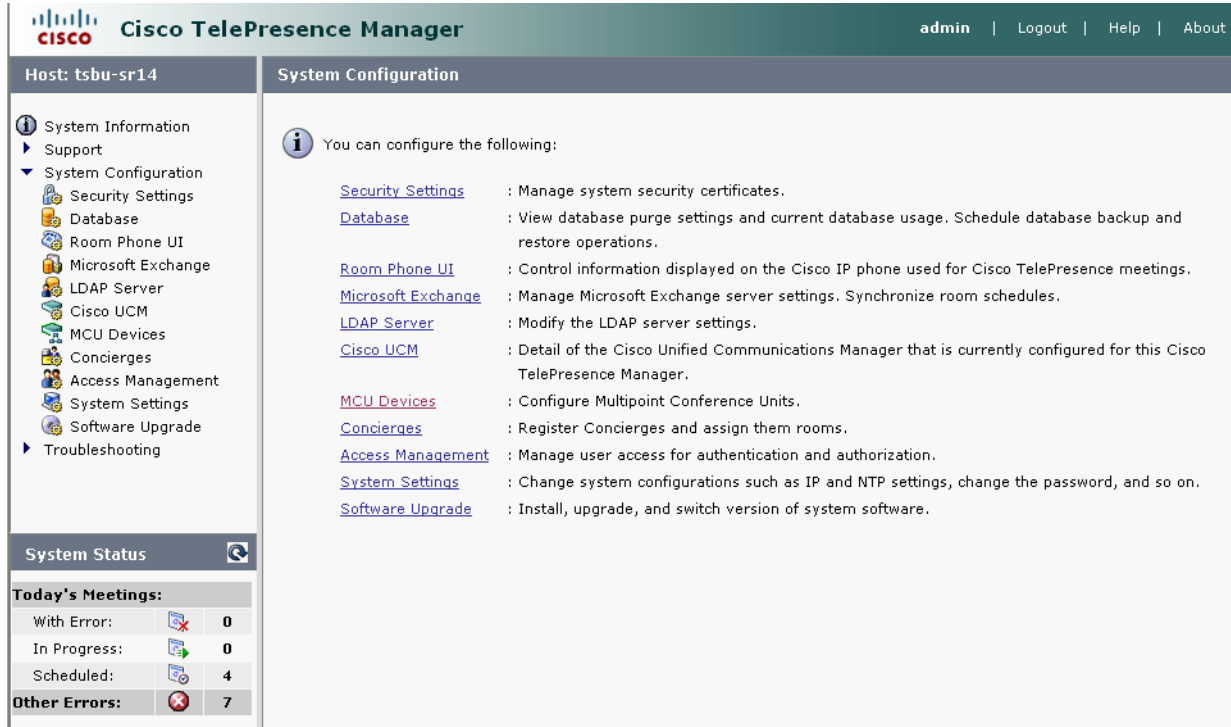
cisco Cisco TelePresence Manager

admin | Logout | Help | About

Host: tsbu-sr14

System Information
Support
System Configuration
Security Settings
Database
Room Phone UI
Microsoft Exchange
LDAP Server
Cisco UCM
MCU Devices
Concierges
Access Management
System Settings
Software Upgrade
Troubleshooting

System Status

| Today's Meetings: | |
|---|---|
| With Error: | 0 |
| In Progress: | 0 |
| Scheduled: | 4 |
| Other Errors: | 7 |

System Configuration

You can configure the following:

| | |
|---|---|
| Security Settings | : Manage system security certificates. |
| Database | : View database purge settings and current database usage. Schedule database backup and restore operations. |
| Room Phone UI | : Control information displayed on the Cisco IP phone used for Cisco TelePresence meetings. |
| Microsoft Exchange | : Manage Microsoft Exchange server settings. Synchronize room schedules. |
| LDAP Server | : Modify the LDAP server settings. |
| Cisco UCM | : Detail of the Cisco Unified Communications Manager that is currently configured for this Cisco TelePresence Manager. |
| MCU Devices | : Configure Multipoint Conference Units. |
| Concierges | : Register Concierges and assign them rooms. |
| Access Management | : Manage user access for authentication and authorization. |
| System Settings | : Change system configurations such as IP and NTP settings, change the password, and so on. |
| Software Upgrade | : Install, upgrade, and switch version of system software. |